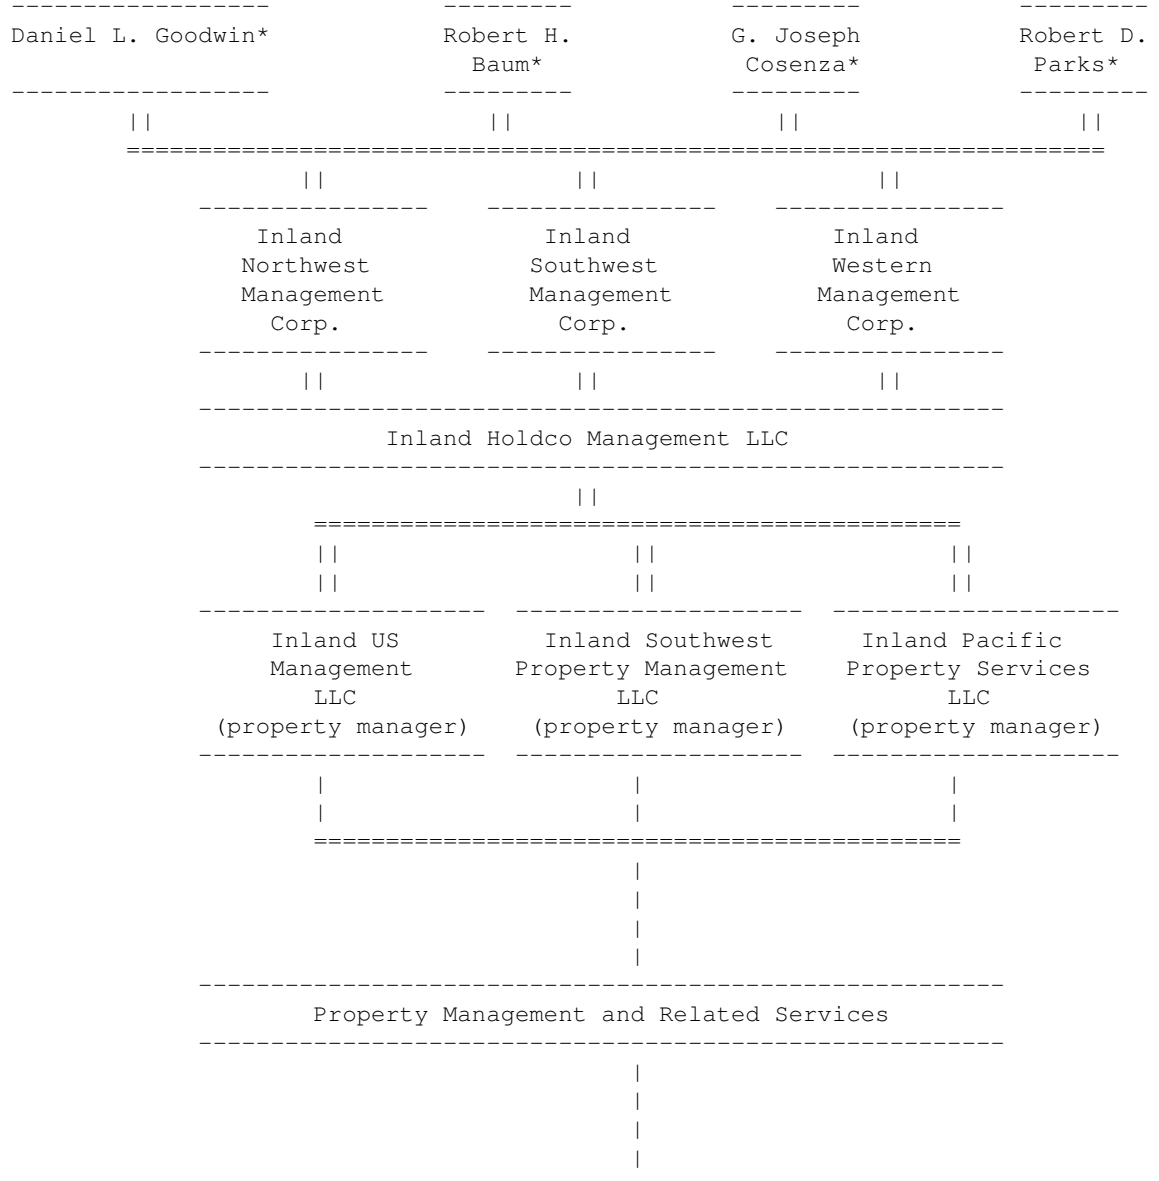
Daniel L. Goodwin*

Robert H. Baum*

G. Joseph Cosenza*

Robert D. Parks*

Inland Northwest Management Corp.

Inland Southwest Management Corp.

Inland Western Management Corp.

Inland Holdco Management LLC

Inland US Management LLC (property manager)

Inland Southwest Property Management LLC (property manager)

Inland Pacific Property Services LLC (property manager)

Property Management and Related Services